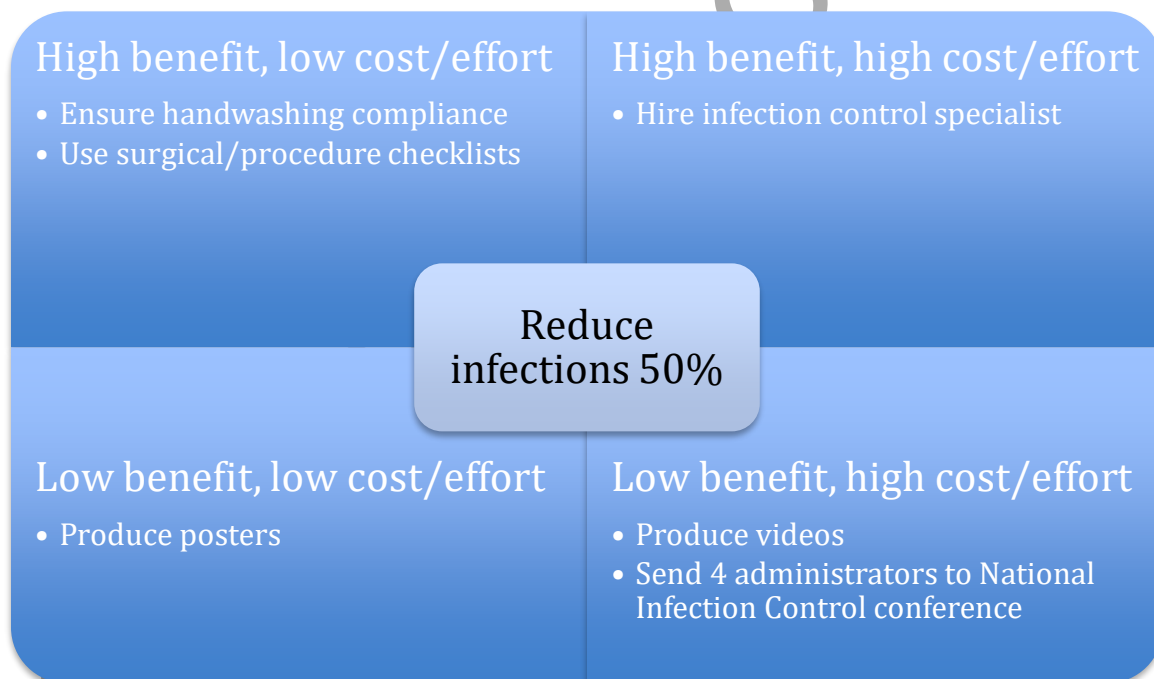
High benefit, low cost/effort

- Ensure handwashing compliance
- Use surgical/procedure checklists

High benefit, high cost/effort

- Hire infection control specialist

Reduce infections 50%

Low benefit, low cost/effort

- Produce posters

Low benefit, high cost/effort

- Produce videos
- Send 4 administrators to National Infection Control conference